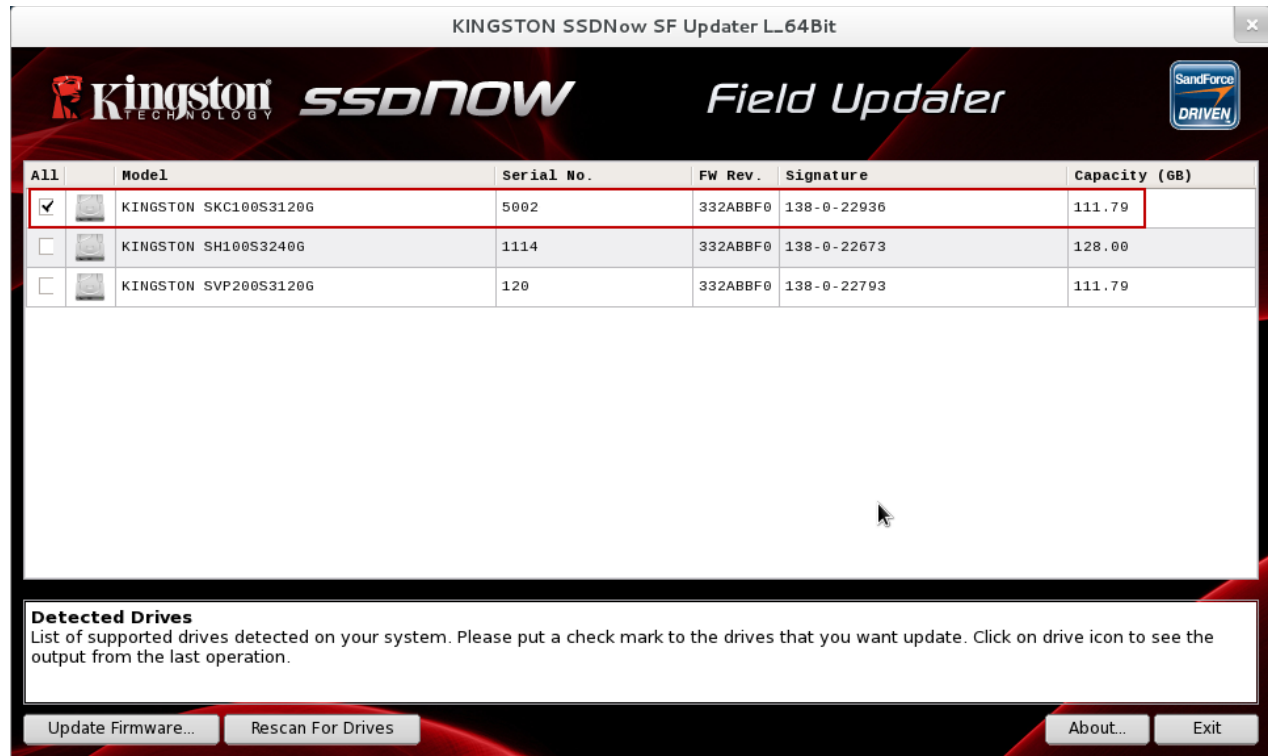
KINGSTON SSDNow SF Updater L_64Bit

Kingston TECHNOLOGY ssdNOW Field Updater SandForce DRIVEN

| All | | Model | Serial No. | FW Rev. | Signature | Capacity (GB) |
|---|---|---|---|---|---|---|
| ☑ | | KINGSTON SKC100S3120G | 5002 | 332ABBF0 | 138-0-22936 | 111.79 |
| ☐ | | KINGSTON SH100S3240G | 1114 | 332ABBF0 | 138-0-22673 | 128.00 |
| ☐ | | KINGSTON SVP200S3120G | 120 | 332ABBF0 | 138-0-22793 | 111.79 |

Detected Drives
List of supported drives detected on your system. Please put a check mark to the drives that you want update. Click on drive icon to see the output from the last operation.

Update Firmware... Rescan For Drives About... Exit